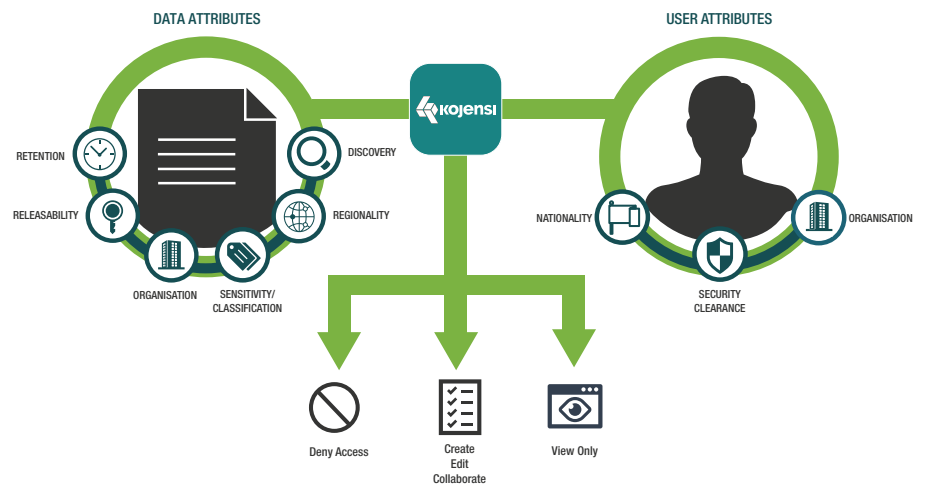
DATA ATTRIBUTES

USER ATTRIBUTES

kojensi

RETENTION

RELEASABILITY

ORGANISATION

SENSITIVITY/ CLASSIFICATION

DISCOVERY

REGIONALITY

NATIONALITY

SECURITY CLEARANCE

ORGANISATION

Deny Access

Create
Edit
Collaborate

View Only